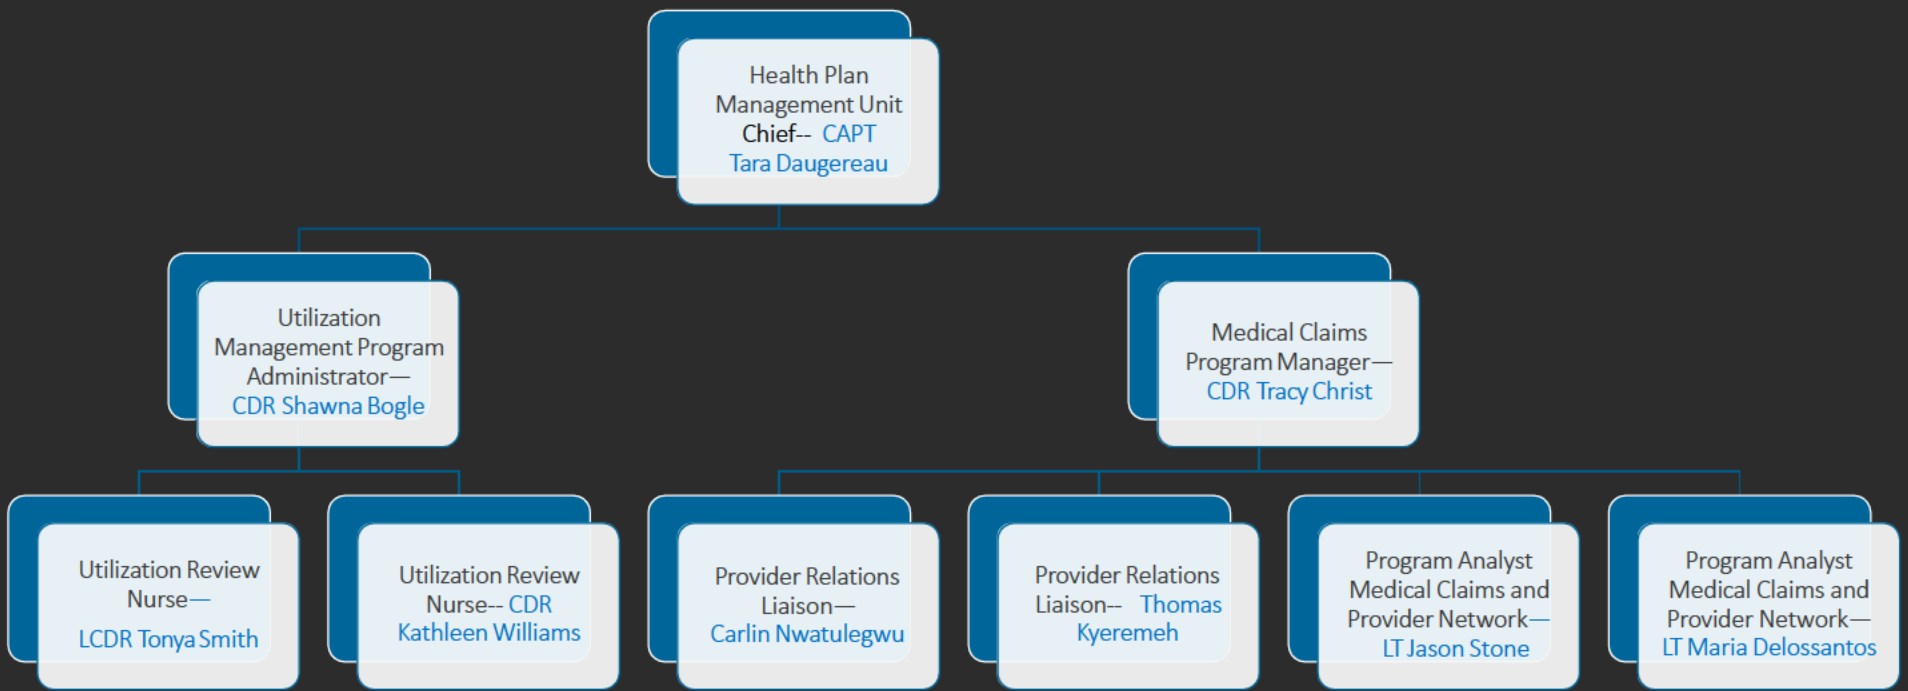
Health Plan Management Unit Chief-- CAPT Tara Daugereau

Utilization Management Program Administrator— CDR Shawna Bogle

Medical Claims Program Manager— CDR Tracy Christ

Utilization Review Nurse— LCDR Tonya Smith

Utilization Review Nurse-- CDR Kathleen Williams

Provider Relations Liaison— Carlin Nwatulegwu

Provider Relations Liaison-- Thomas Kyeremeh

Program Analyst Medical Claims and Provider Network— LT Jason Stone

Program Analyst Medical Claims and Provider Network— LT Maria Delossantos